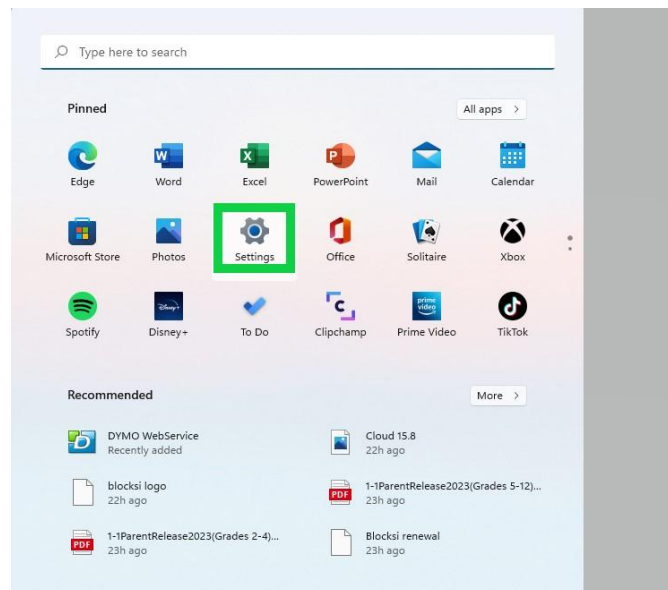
Type here to search

Pinned

All apps >

Edge

Word

Excel

PowerPoint

Mail

Calendar

Microsoft Store

Photos

Settings

Office

Solitaire

Xbox

Spotify

Disney+

To Do

Clipchamp

Prime Video

TikTok

Recommended

More >

DYMO WebService
Recently added

Cloud 15.8
22h ago

blocksi logo
22h ago

1-1ParentRelease2023(Grades 5-12)...
23h ago

1-1ParentRelease2023(Grades 2-4)...
23h ago

Blocksi renewal
23h ago